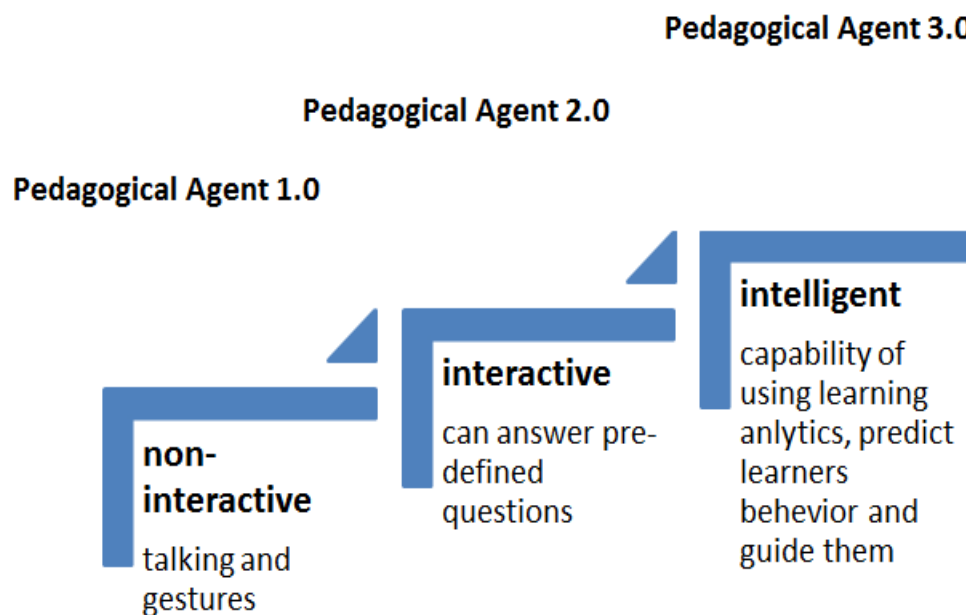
Pedagogical Agent 3.0

Pedagogical Agent 2.0

Pedagogical Agent 1.0

non-interactive

talking and gestures

interactive

can answer pre-defined questions

intelligent

capability of using learning anlytics, predict learners behavior and guide them